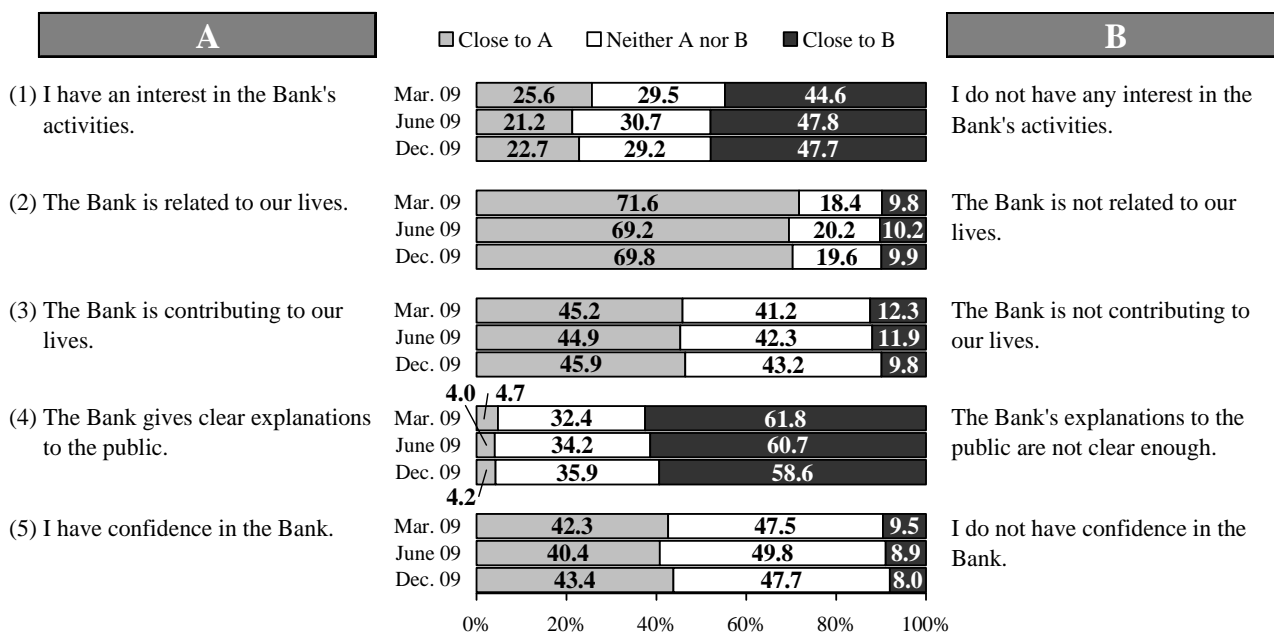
A

Close to A  Neither A nor B  Close to B

B

(1) I have an interest in the Bank's activities.

| | | | |
|---|---|---|---|
| Mar. 09 | 25.6 | 29.5 | 44.6 |
| June 09 | 21.2 | 30.7 | 47.8 |
| Dec. 09 | 22.7 | 29.2 | 47.7 |

I do not have any interest in the Bank's activities.

(2) The Bank is related to our lives.

| | | | |
|---|---|---|---|
| Mar. 09 | 71.6 | 18.4 | 9.8 |
| June 09 | 69.2 | 20.2 | 10.2 |
| Dec. 09 | 69.8 | 19.6 | 9.9 |

The Bank is not related to our lives.

(3) The Bank is contributing to our lives.

| | | | |
|---|---|---|---|
| Mar. 09 | 45.2 | 41.2 | 12.3 |
| June 09 | 44.9 | 42.3 | 11.9 |
| Dec. 09 | 45.9 | 43.2 | 9.8 |

The Bank is not contributing to our lives.

(4) The Bank gives clear explanations to the public.

| | | | |
|---|---|---|---|
| Mar. 09 | 4.0 | 32.4 | 61.8 |
| June 09 | 4.7 | 34.2 | 60.7 |
| Dec. 09 | 4.2 | 35.9 | 58.6 |

The Bank's explanations to the public are not clear enough.

(5) I have confidence in the Bank.

| | | | |
|---|---|---|---|
| Mar. 09 | 42.3 | 47.5 | 9.5 |
| June 09 | 40.4 | 49.8 | 8.9 |
| Dec. 09 | 43.4 | 47.7 | 8.0 |

I do not have confidence in the Bank.

0% 20% 40% 60% 80% 100%